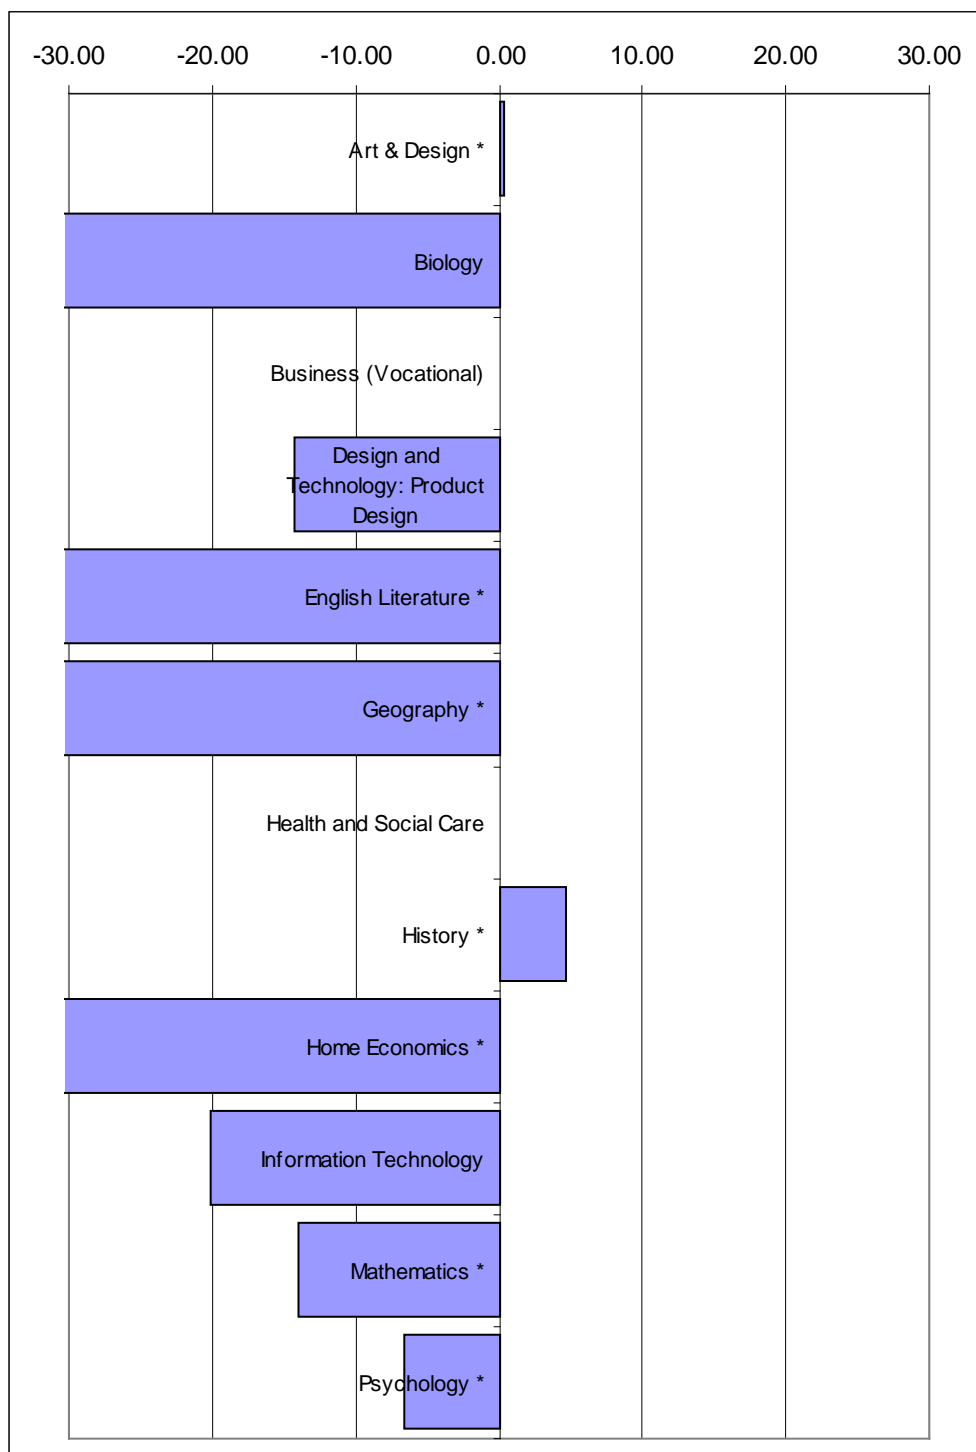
-30.00 -20.00 -10.00 0.00 10.00 20.00 30.00

Art & Design *

Biology

Business (Vocational)

Design and Technology: Product Design

English Literature *

Geography *

Health and Social Care

History *

Home Economics *

Information Technology

Mathematics *

Psychology *